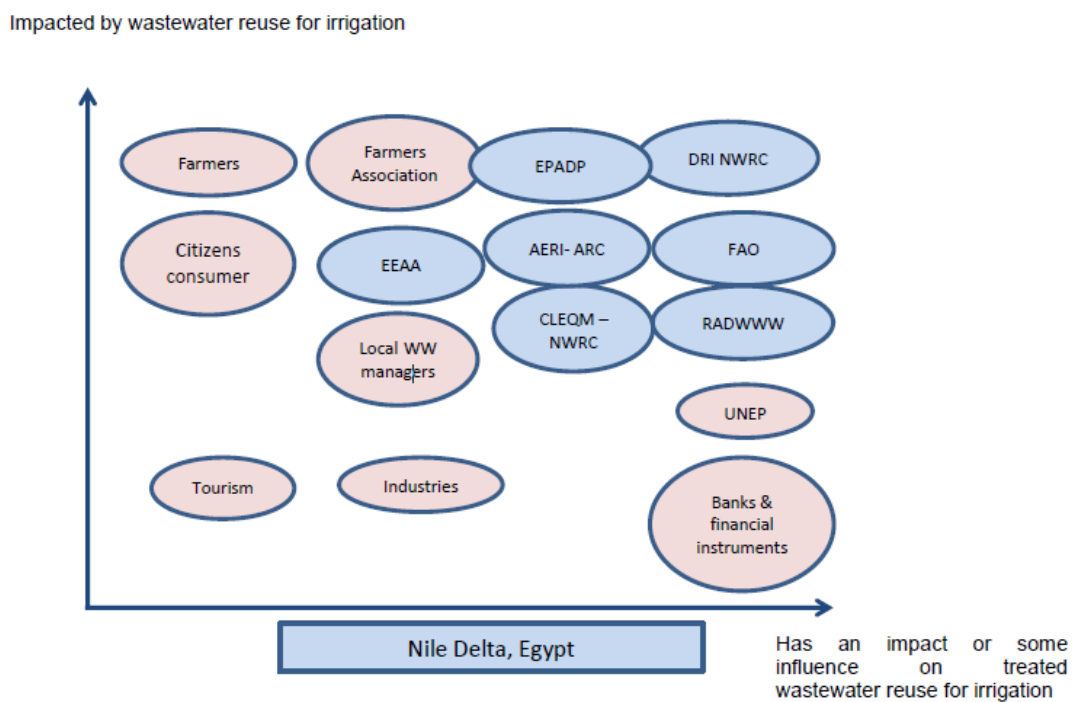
Impacted by wastewater reuse for irrigation

Farmers

Farmers Association

EPADP

DRI NWRC

Citizens consumer

EEAA

AERI- ARC

FAO

CLEQM – NWRC

RADWWW

Local WW managers

UNEP

Tourism

Industries

Banks & financial instruments

Nile Delta, Egypt

Has an impact or some influence on treated wastewater reuse for irrigation